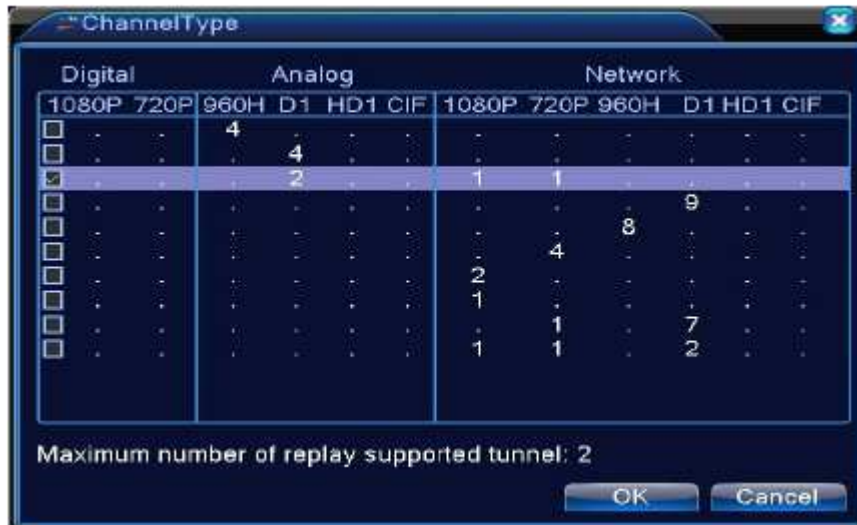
ChannelType

| Digital | | Analog | | | | Network | | | | | |
|---|---|---|---|---|---|---|---|---|---|---|---|
| 1080P | 720P | 960H | D1 | HD1 | CIF | 1080P | 720P | 960H | D1 | HD1 | CIF |
| . | . | 4 | . | . | . | . | . | . | . | . | . |
| . | . | . | 4 | . | . | . | . | . | . | . | . |
| . | . | . | 2 | . | . | 1 | 1 | . | . | . | . |
| . | . | . | . | . | . | . | . | . | 9 | . | . |
| . | . | . | . | . | . | . | . | 8 | . | . | . |
| . | . | . | . | . | . | . | 4 | . | . | . | . |
| . | . | . | . | . | . | 2 | . | . | . | . | . |
| . | . | . | . | . | . | 1 | . | . | . | . | . |
| . | . | . | . | . | . | . | 1 | . | 7 | . | . |
| . | . | . | . | . | . | 1 | 1 | . | 2 | . | . |

Maximum number of replay supported tunnel: 2

OK Cancel